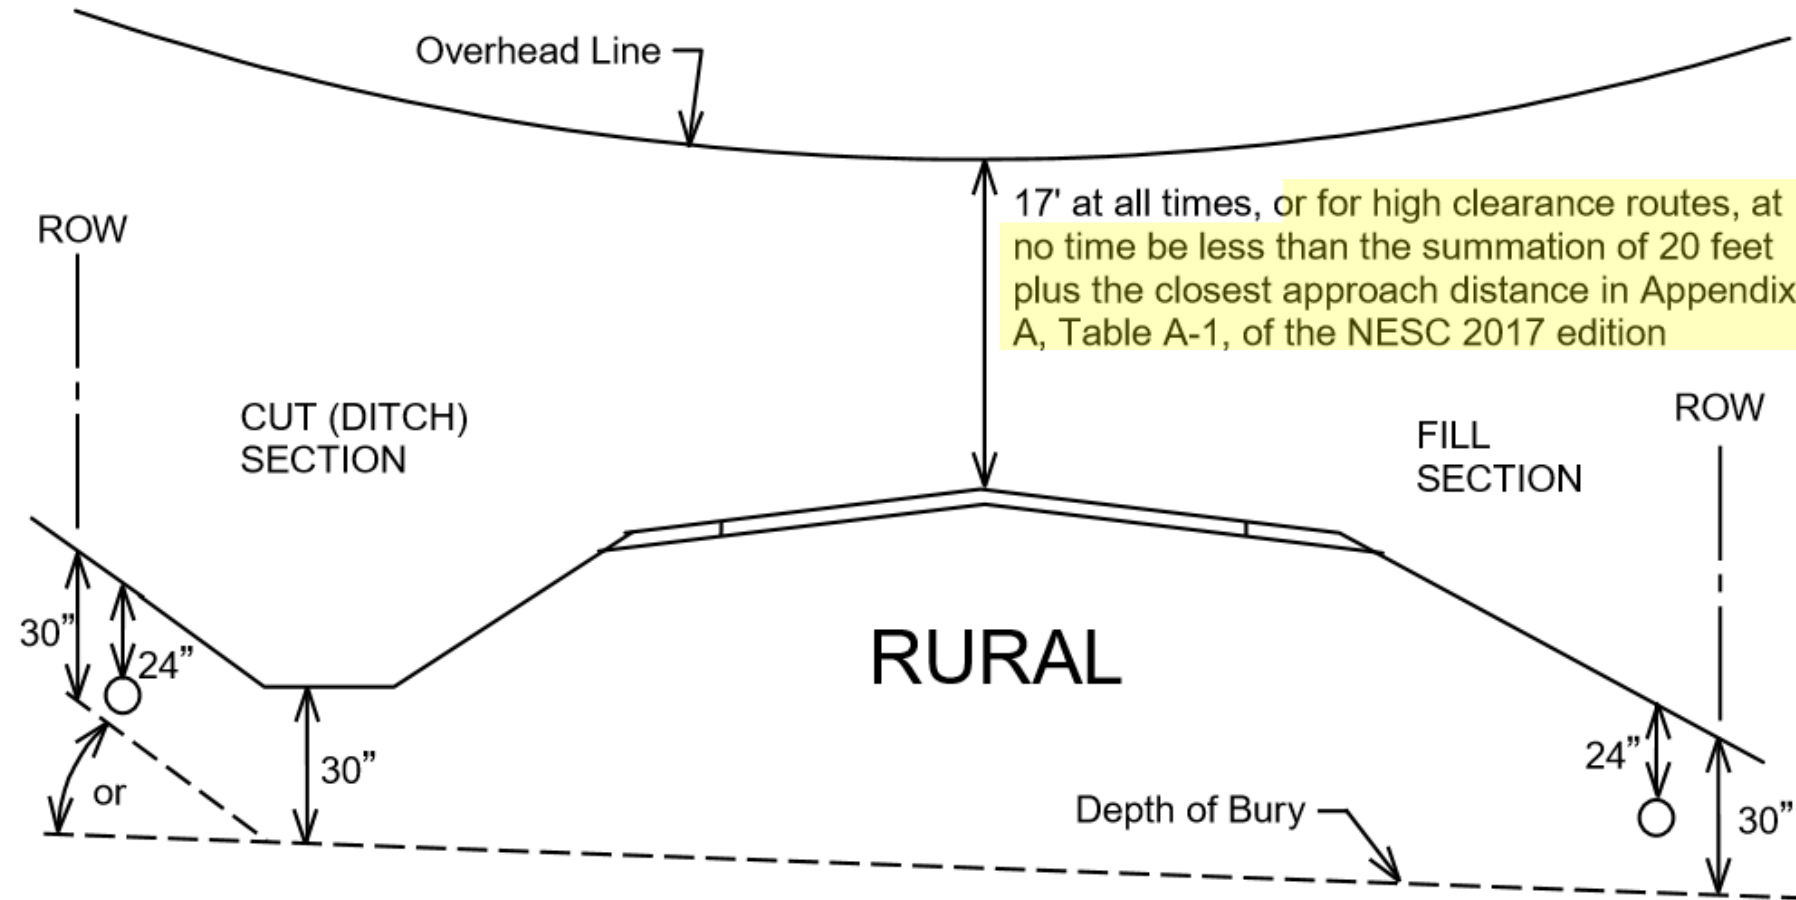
Overhead Line

ROW

17' at all times, or for high clearance routes, at no time be less than the summation of 20 feet plus the closest approach distance in Appendix A, Table A-1, of the NESC 2017 edition

CUT (DITCH) SECTION

ROW

FILL SECTION

RURAL

30"

24"

or

30"

Depth of Bury

24"

30"